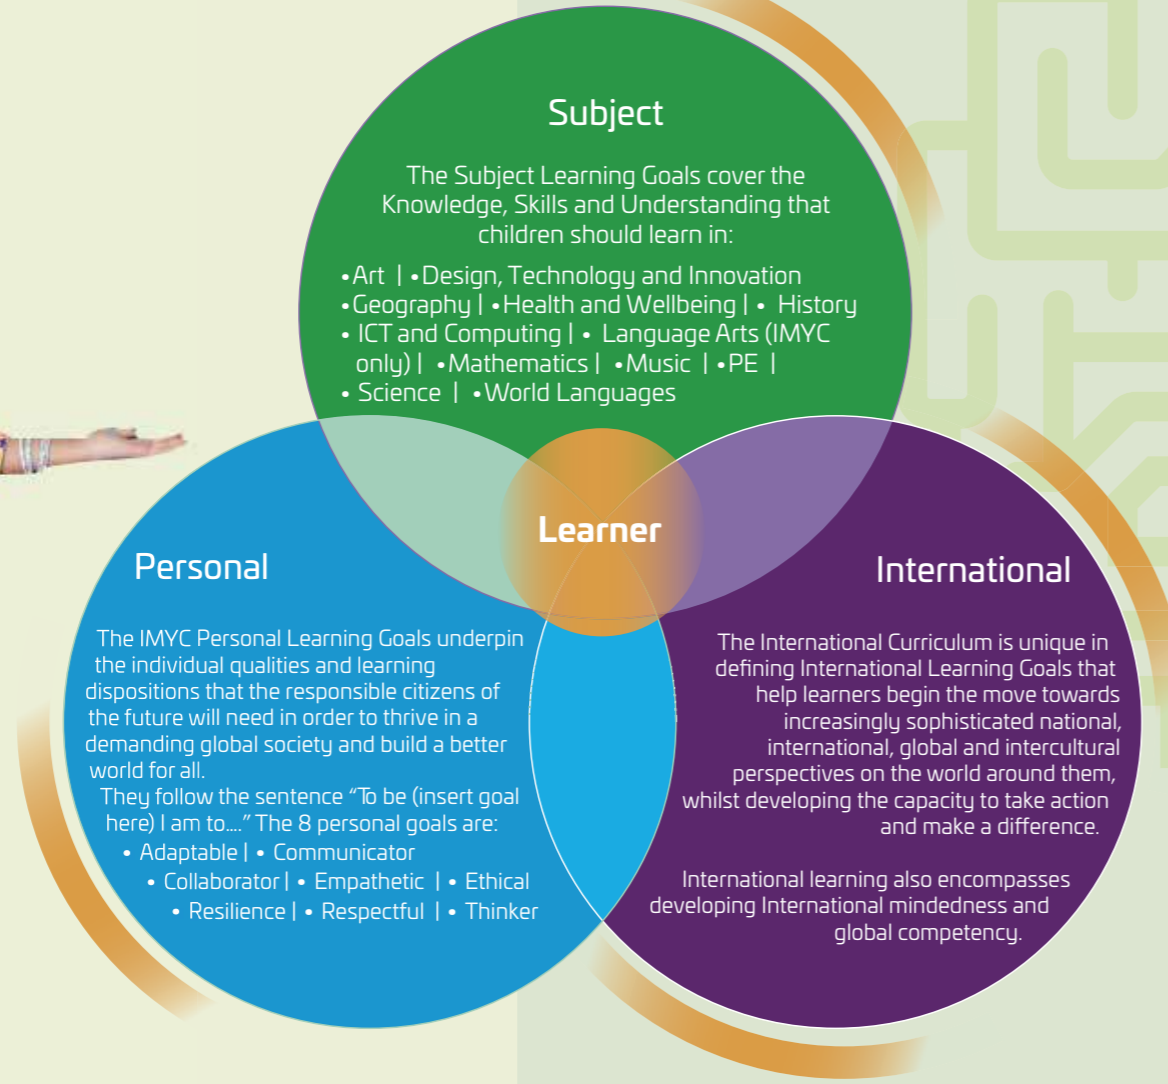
Subject

The Subject Learning Goals cover the Knowledge, Skills and Understanding that children should learn in:

•Art | •Design, Technology and Innovation •Geography | •Health and Wellbeing | • History • ICT and Computing | • Language Arts (IMYC only) | •Mathematics | •Music | •PE | • Science | •World Languages

Learner

Personal

The IMYC Personal Learning Goals underpin the individual qualities and learning dispositions that the responsible citizens of the future will need in order to thrive in a demanding global society and build a better world for all.
They follow the sentence "To be (insert goal here) I am to...." The 8 personal goals are:
• Adaptable | • Communicator
• Collaborator | • Empathetic | • Ethical
• Resilience | • Respectful | • Thinker

International

The International Curriculum is unique in defining International Learning Goals that help learners begin the move towards increasingly sophisticated national, international, global and intercultural perspectives on the world around them, whilst developing the capacity to take action and make a difference.

International learning also encompasses developing International mindedness and global competency.